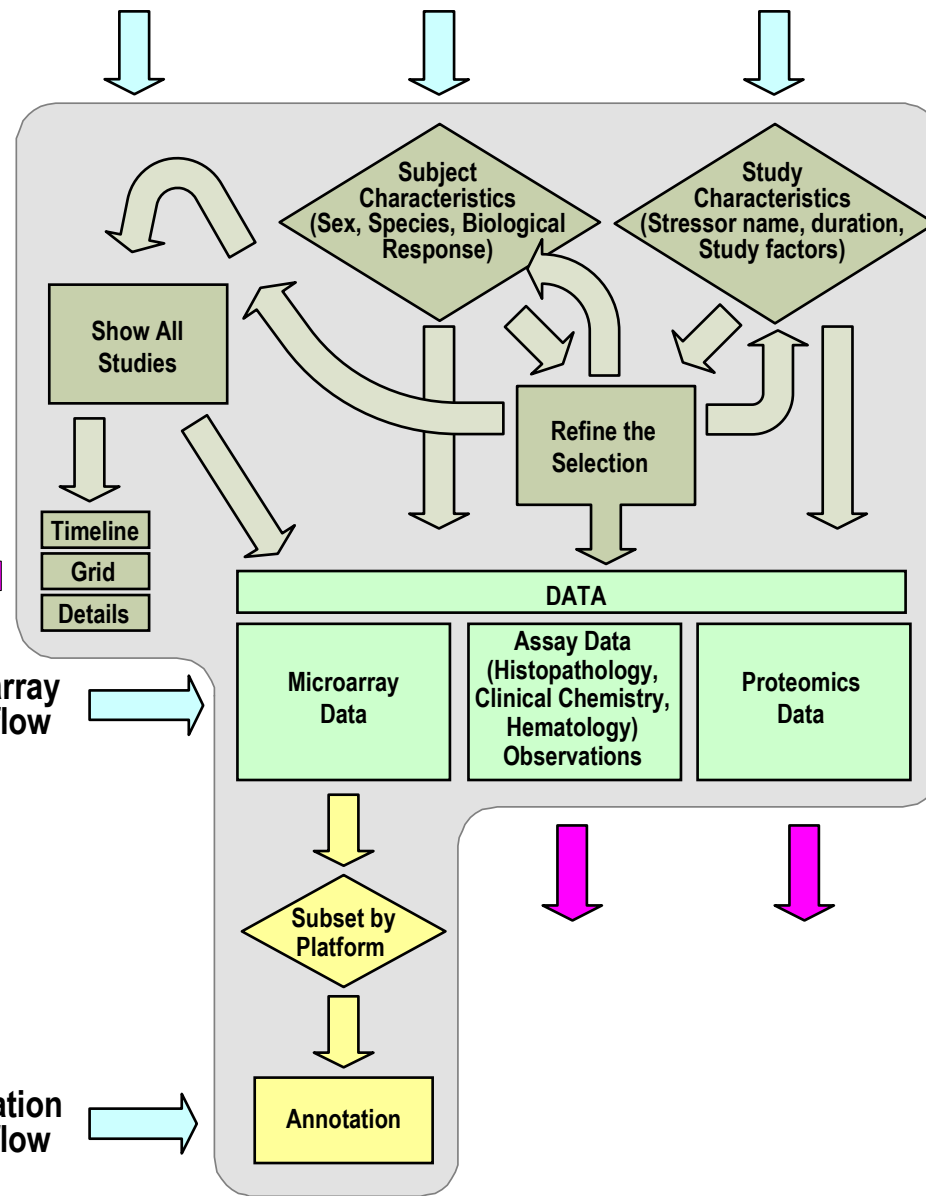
Subject Characteristics (Sex, Species, Biological Response)

Study Characteristics (Stressor name, duration, Study factors)

Show All Studies

Refine the Selection

Timeline

Grid

Details

DATA

rray
low

Microarray Data

Assay Data (Histopathology, Clinical Chemistry, Hematology) Observations

Proteomics Data

Subset by Platform

ation
low

Annotation